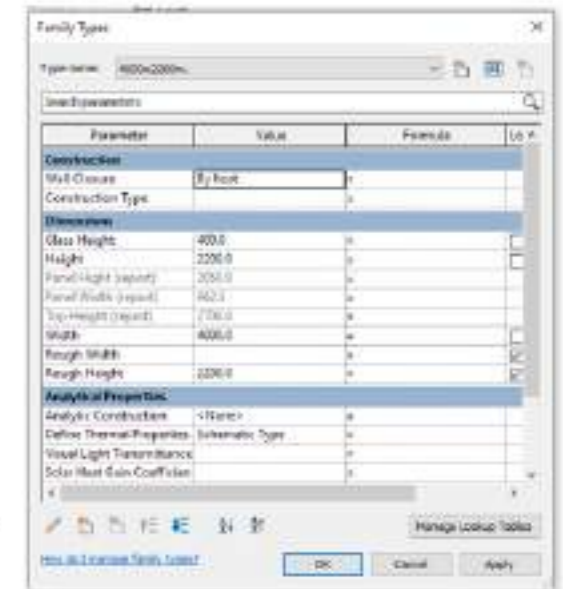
Family Types

Type name: 4000x2200mm

Search parameters

| Parameter | Value | Formula | Lo |
|---|---|---|---|
| **Construction** | | | |
| Wall Closure | By host | = | |
| Construction Type | | = | |
| **Dimensions** | | | |
| Glass Height | 400.0 | = | |
| Height | 2200.0 | = | |
| Panel Height (report) | 2050.0 | = | |
| Panel Width (report) | 962.5 | = | |
| Top Height (report) | 2700.0 | = | |
| Width | 4000.0 | = | |
| Rough Width | | = | |
| Rough Height | 2200.0 | = | |
| **Analytical Properties** | | | |
| Analytic Construction | <None> | = | |
| Define Thermal Properties | Schematic Type | = | |
| Visual Light Transmittance | | = | |
| Solar Heat Gain Coefficien | | = | |

Manage Lookup Tables

How do I manage family types?

OK Cancel Apply